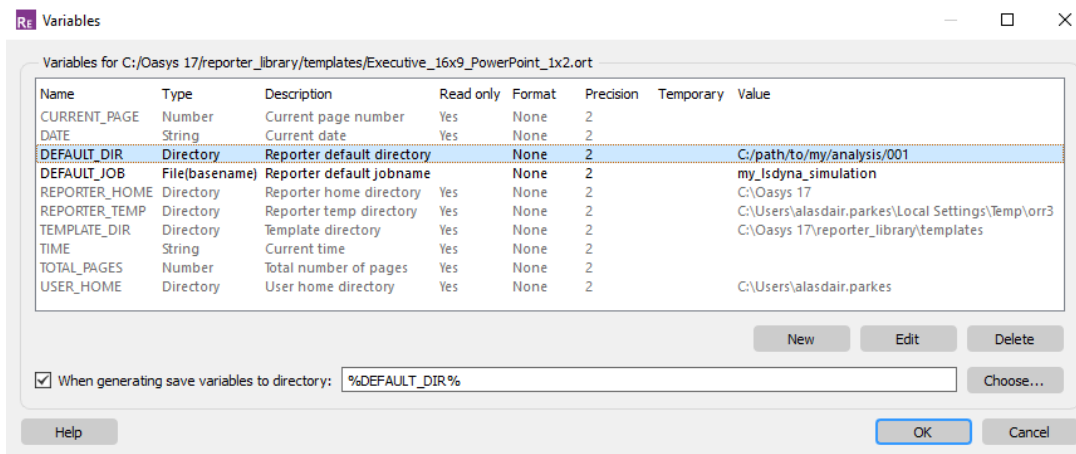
RE Variables

Variables for C:/Oasys 17/reporter_library/templates/Executive_16x9_PowerPoint_1x2.ort

| Name | Type | Description | Read only | Format | Precision | Temporary | Value |
|---|---|---|---|---|---|---|---|
| CURRENT_PAGE | Number | Current page number | Yes | None | 2 | | |
| DATE | String | Current date | Yes | None | 2 | | |
| DEFAULT_DIR | Directory | Reporter default directory | | None | 2 | | C:/path/to/my/analysis/001 |
| DEFAULT_JOB | File(basename) | Reporter default jobname | | None | 2 | | my_lsdyna_simulation |
| REPORTER_HOME | Directory | Reporter home directory | Yes | None | 2 | | C:\Oasys 17 |
| REPORTER_TEMP | Directory | Reporter temp directory | Yes | None | 2 | | C:\Users\alasdair.parkes\Local Settings\Temp\orr3 |
| TEMPLATE_DIR | Directory | Template directory | Yes | None | 2 | | C:\Oasys 17\reporter_library\templates |
| TIME | String | Current time | Yes | None | 2 | | |
| TOTAL_PAGES | Number | Total number of pages | Yes | None | 2 | | |
| USER_HOME | Directory | User home directory | Yes | None | 2 | | C:\Users\alasdair.parkes |

New Edit Delete

When generating save variables to directory: %DEFAULT_DIR% Choose...

Help OK Cancel